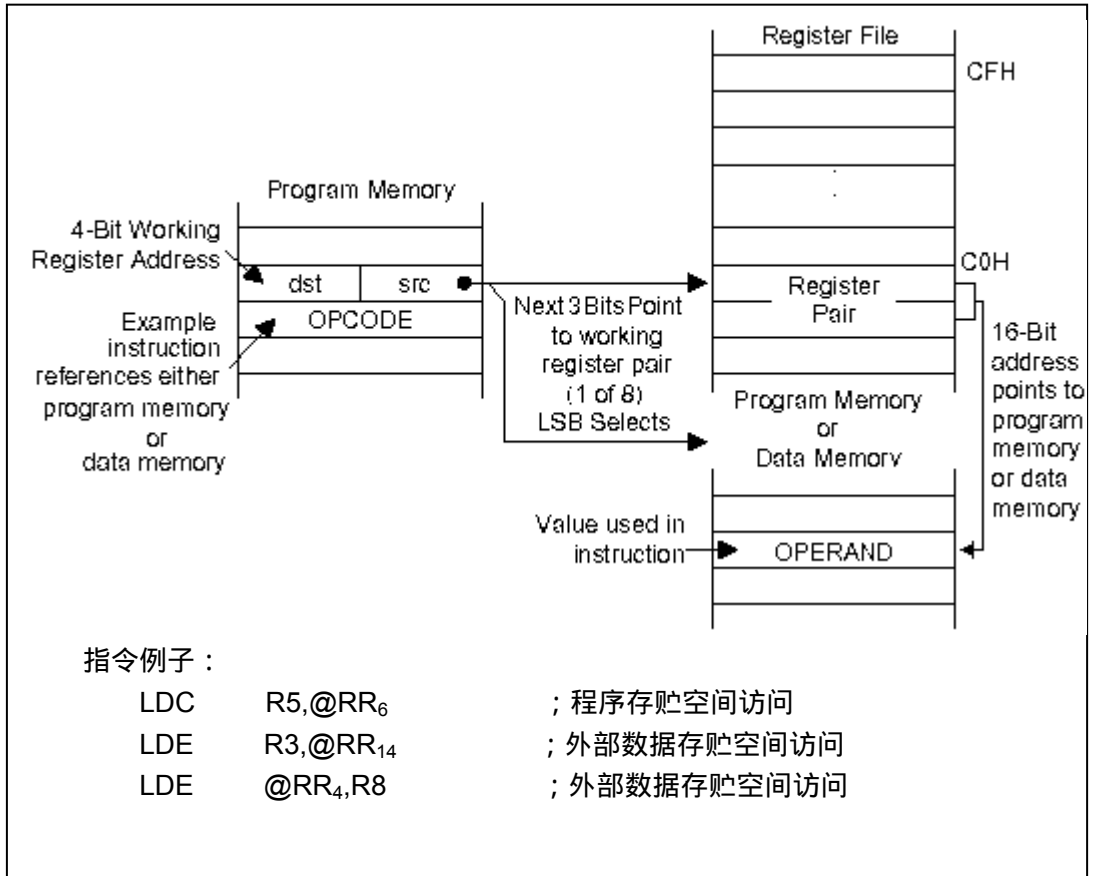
Register File

CFH

.
.

C0H

Program Memory

4-Bit Working Register Address

dst | src

Example instruction references either program memory or data memory

OPCODE

Next 3 Bits Point to working register pair (1 of 8) LSB Selects

Register Pair

16-Bit address points to program memory or data memory

Program Memory or Data Memory

Value used in instruction

OPERAND

指令例子：

LDC R5,@RR$_6$ ；程序存贮空间访问

LDE R3,@RR$_{14}$ ；外部数据存贮空间访问

LDE @RR$_4$,R8 ；外部数据存贮空间访问